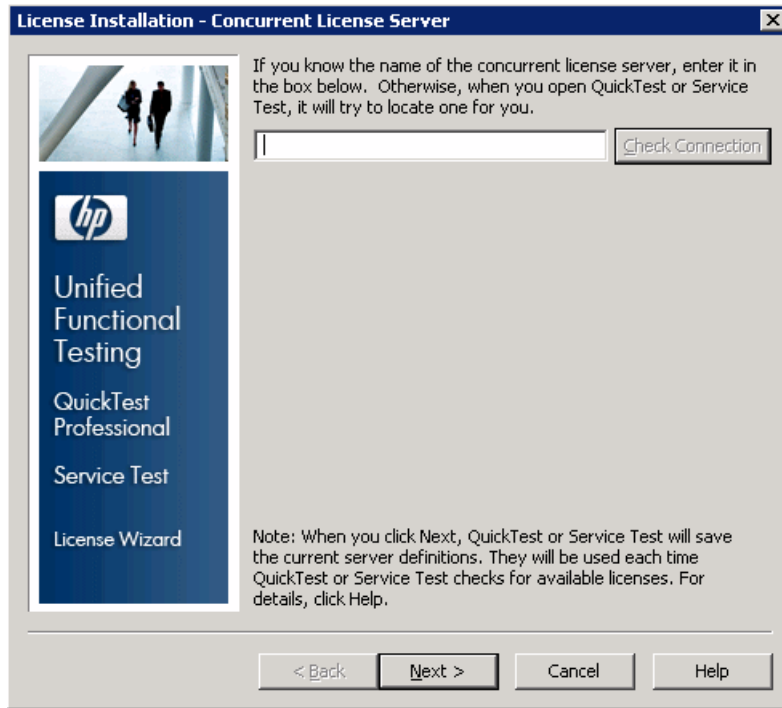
License Installation - Concurrent License Server

×

hp

Unified Functional Testing

QuickTest Professional

Service Test

License Wizard

If you know the name of the concurrent license server, enter it in the box below. Otherwise, when you open QuickTest or Service Test, it will try to locate one for you.

Check Connection

Note: When you click Next, QuickTest or Service Test will save the current server definitions. They will be used each time QuickTest or Service Test checks for available licenses. For details, click Help.

< Back

Next >

Cancel

Help